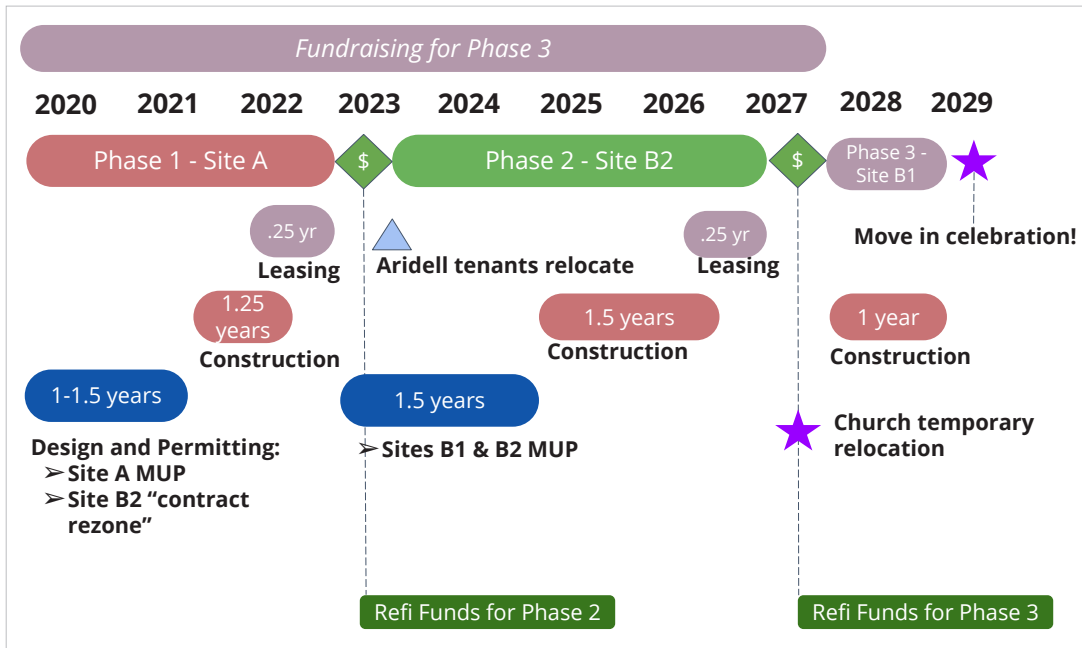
Fundraising for Phase 3

2020 2021 2022 2023 2024 2025 2026 2027 2028 2029

Phase 1 - Site A

$

Phase 2 - Site B2

$

Phase 3 - Site B1

.25 yr
Leasing

Aridell tenants relocate

.25 yr
Leasing

Move in celebration!

1.25 years
Construction

1.5 years
Construction

1 year
Construction

1-1.5 years
Design and Permitting:
➢Site A MUP
➢Site B2 “contract rezone”

1.5 years
➢Sites B1 & B2 MUP

Church temporary relocation

Refi Funds for Phase 2

Refi Funds for Phase 3